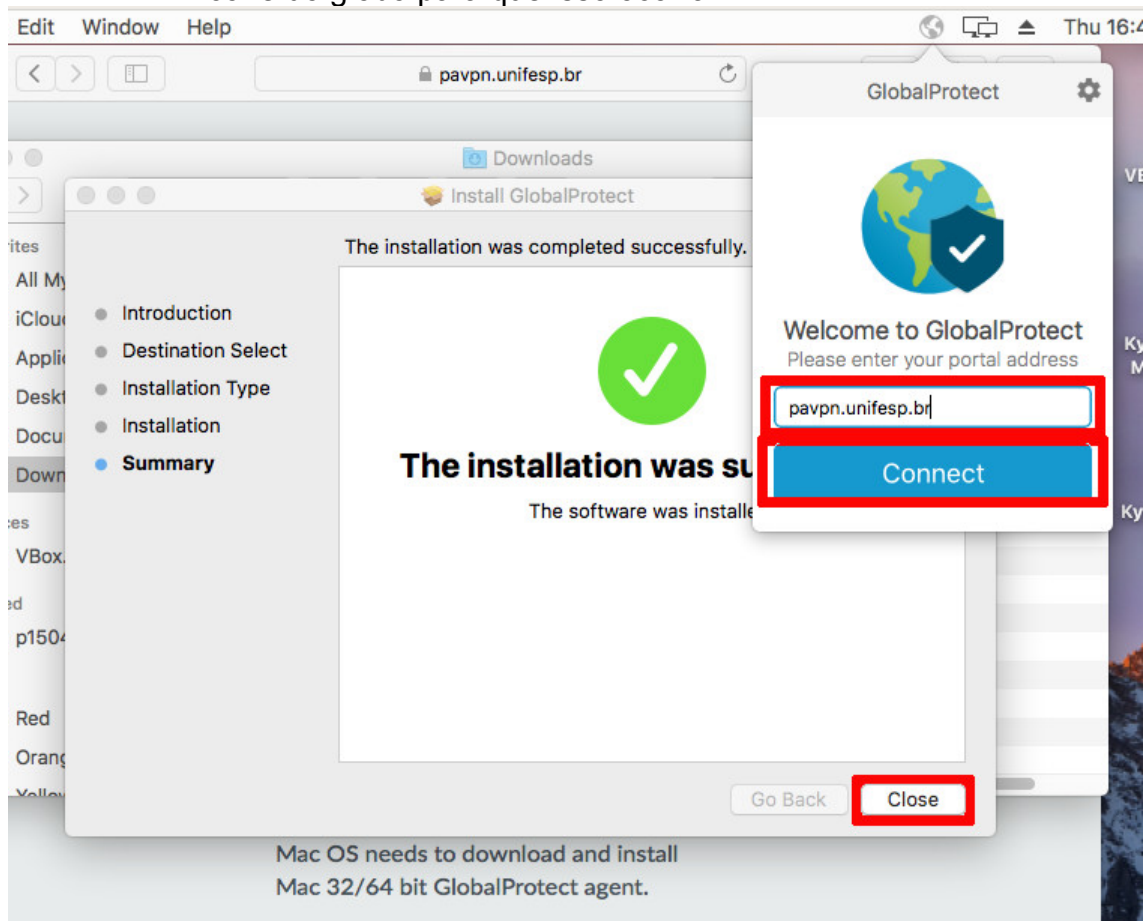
Edit Window Help

Thu 16:4

pavpn.unifesp.br

GlobalProtect

Downloads

Install GlobalProtect

ites

All My

iClou

Appli

Deskt

Docu

Down

es

VBox.

ed

p1504

Red

Orang

The installation was completed successfully.

Introduction

Destination Select

Installation Type

Installation

Summary

The installation was su

The software was installe

Go Back

Close

Welcome to GlobalProtect

Please enter your portal address

pavpn.unifesp.br

Connect

VE

Ky

M

Ky

Mac OS needs to download and install Mac 32/64 bit GlobalProtect agent.